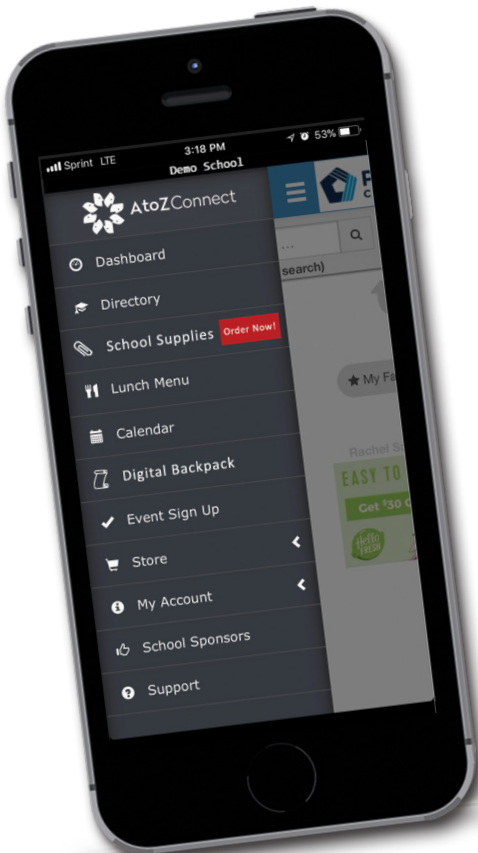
Sprint LTE 3:18 PM 53%
Demo School

AtoZConnect

Dashboard
Directory
School Supplies Order Now!
Lunch Menu
Calendar
Digital Backpack
Event Sign Up
Store
My Account
School Sponsors
Support

search)
My Fa
Rachel S
EASY TO
Get $30
hello fresh